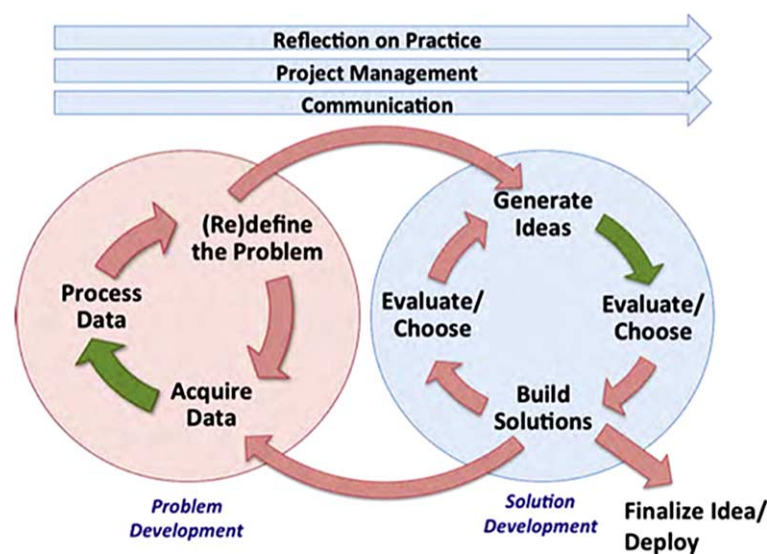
Reflection on Practice
Project Management
Communication

(Re)define the Problem
Process Data
Acquire Data

Generate Ideas
Evaluate/ Choose
Evaluate/ Choose
Build Solutions

Problem Development
Solution Development
Finalize Idea/ Deploy